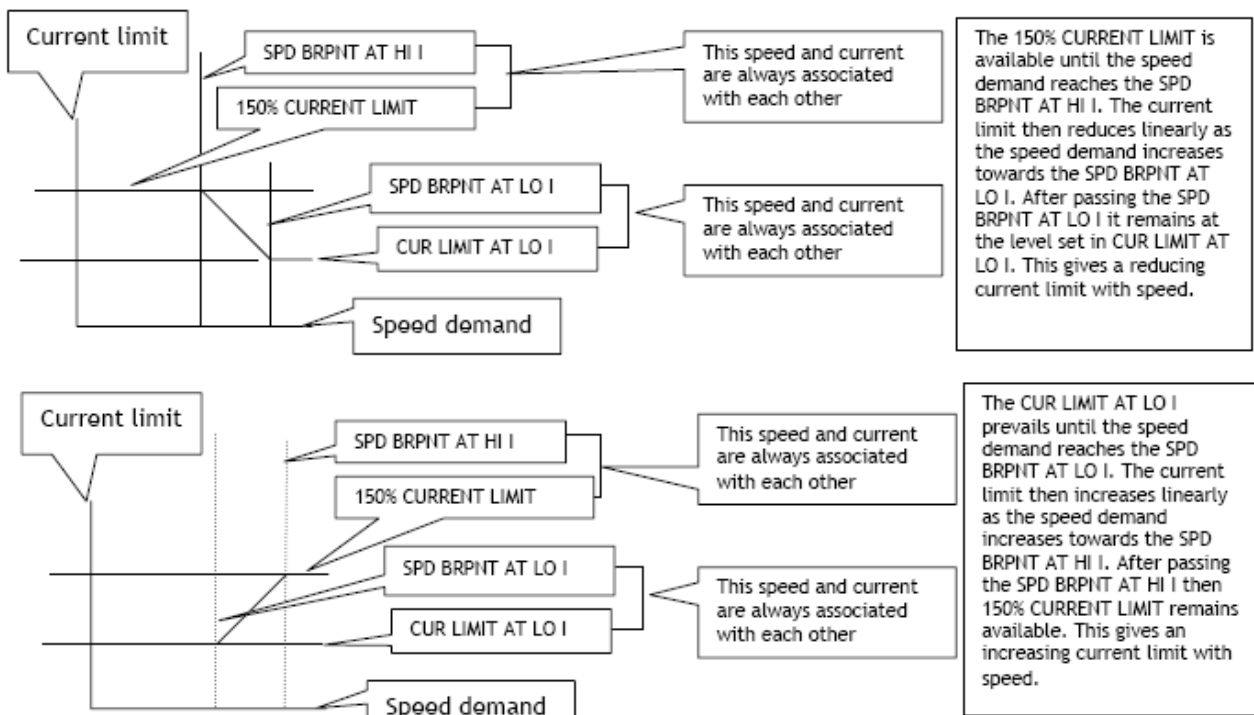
Current limit

SPD BRPNT AT HI I

150% CURRENT LIMIT

This speed and current are always associated with each other

SPD BRPNT AT LO I

CUR LIMIT AT LO I

This speed and current are always associated with each other

Speed demand

The 150% CURRENT LIMIT is available until the speed demand reaches the SPD BRPNT AT HI I. The current limit then reduces linearly as the speed demand increases towards the SPD BRPNT AT LO I. After passing the SPD BRPNT AT LO I it remains at the level set in CUR LIMIT AT LO I. This gives a reducing current limit with speed.

Current limit

SPD BRPNT AT HI I

This speed and current are always associated with each other

150% CURRENT LIMIT

SPD BRPNT AT LO I

This speed and current are always associated with each other

CUR LIMIT AT LO I

Speed demand

The CUR LIMIT AT LO I prevails until the speed demand reaches the SPD BRPNT AT LO I. The current limit then increases linearly as the speed demand increases towards the SPD BRPNT AT HI I. After passing the SPD BRPNT AT HI I then 150% CURRENT LIMIT remains available. This gives an increasing current limit with speed.